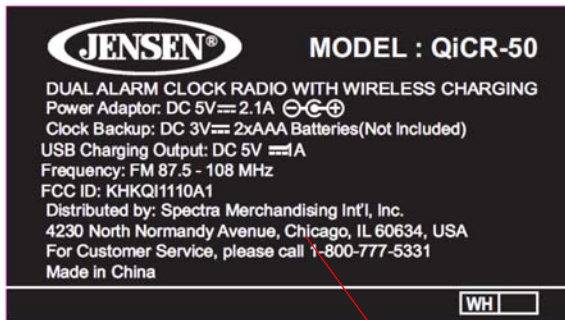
JENSEN®

MODEL : QiCR-50

DUAL ALARM CLOCK RADIO WITH WIRELESS CHARGING
Power Adaptor: DC 5V⎓2.1A ⊖-◐-⊕
Clock Backup: DC 3V⎓ 2xAAA Batteries(Not Included)
USB Charging Output: DC 5V ⎓1A
Frequency: FM 87.5 - 108 MHz
FCC ID: KHKQI1110A1
Distributed by: Spectra Merchandising Int'l, Inc.
4230 North Normandy Avenue, Chicago, IL 60634, USA
For Customer Service, please call 1-800-777-5331
Made in China

WH